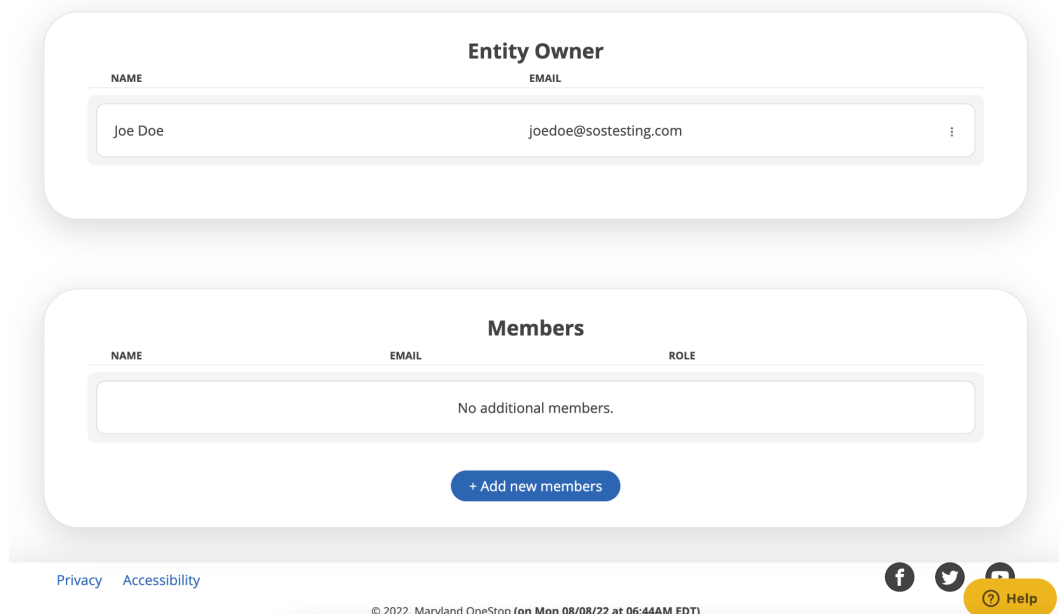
Entity Owner

| NAME | EMAIL |
|---|---|
| Joe Doe | joedoe@sostesting.com |

Members

| NAME | EMAIL | ROLE |
|---|---|---|
| No additional members. | | |

+ Add new members

Privacy Accessibility

© 2022 Maryland OneStop (on Mon 08/08/22 at 06:44AM EDT)

Help